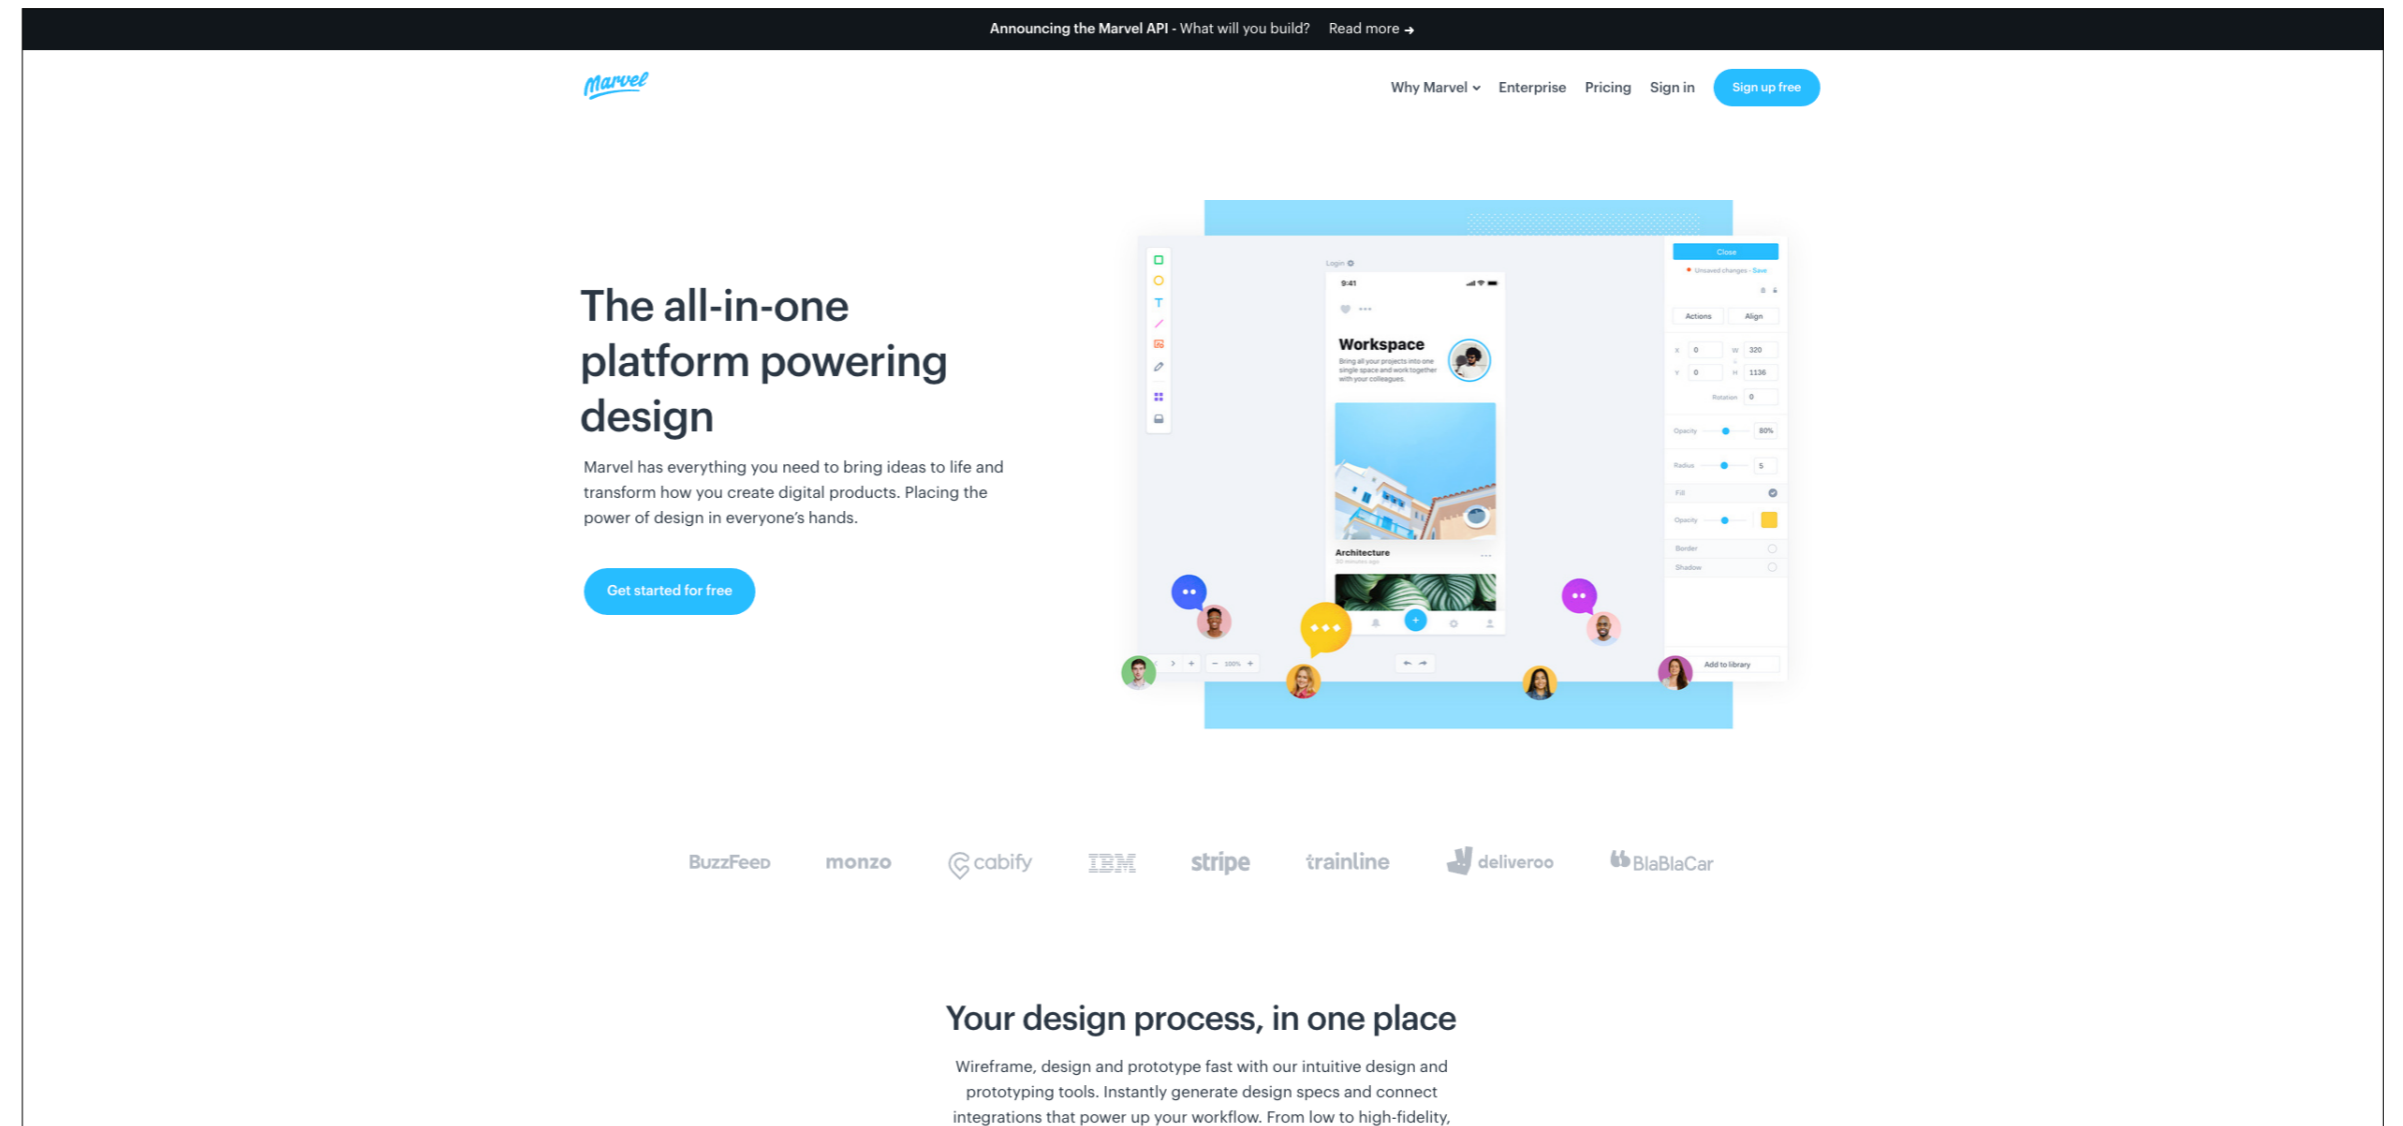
Announcing the Marvel API - What will you build? Read more →

marvel

Why Marvel Enterprise Pricing Sign in Sign up free

The all-in-one platform powering design

Marvel has everything you need to bring ideas to life and transform how you create digital products. Placing the power of design in everyone's hands.

Get started for free

Login

Close

Unsaved changes · Save

9:41

Actions Align

Workspace

Bring all your projects into one single space and work together with your colleagues.

X 0 W 320
Y 0 H 1136

Rotation 0

Opacity 80%

Radius 5

Fill

Opacity

Border

Shadow

Architecture

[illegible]

100%

Add to library

BuzzFeed monzo cabify IBM stripe trainline deliveroo BlaBlaCar

Your design process, in one place

Wireframe, design and prototype fast with our intuitive design and prototyping tools. Instantly generate design specs and connect integrations that power up your workflow. From low to high-fidelity,